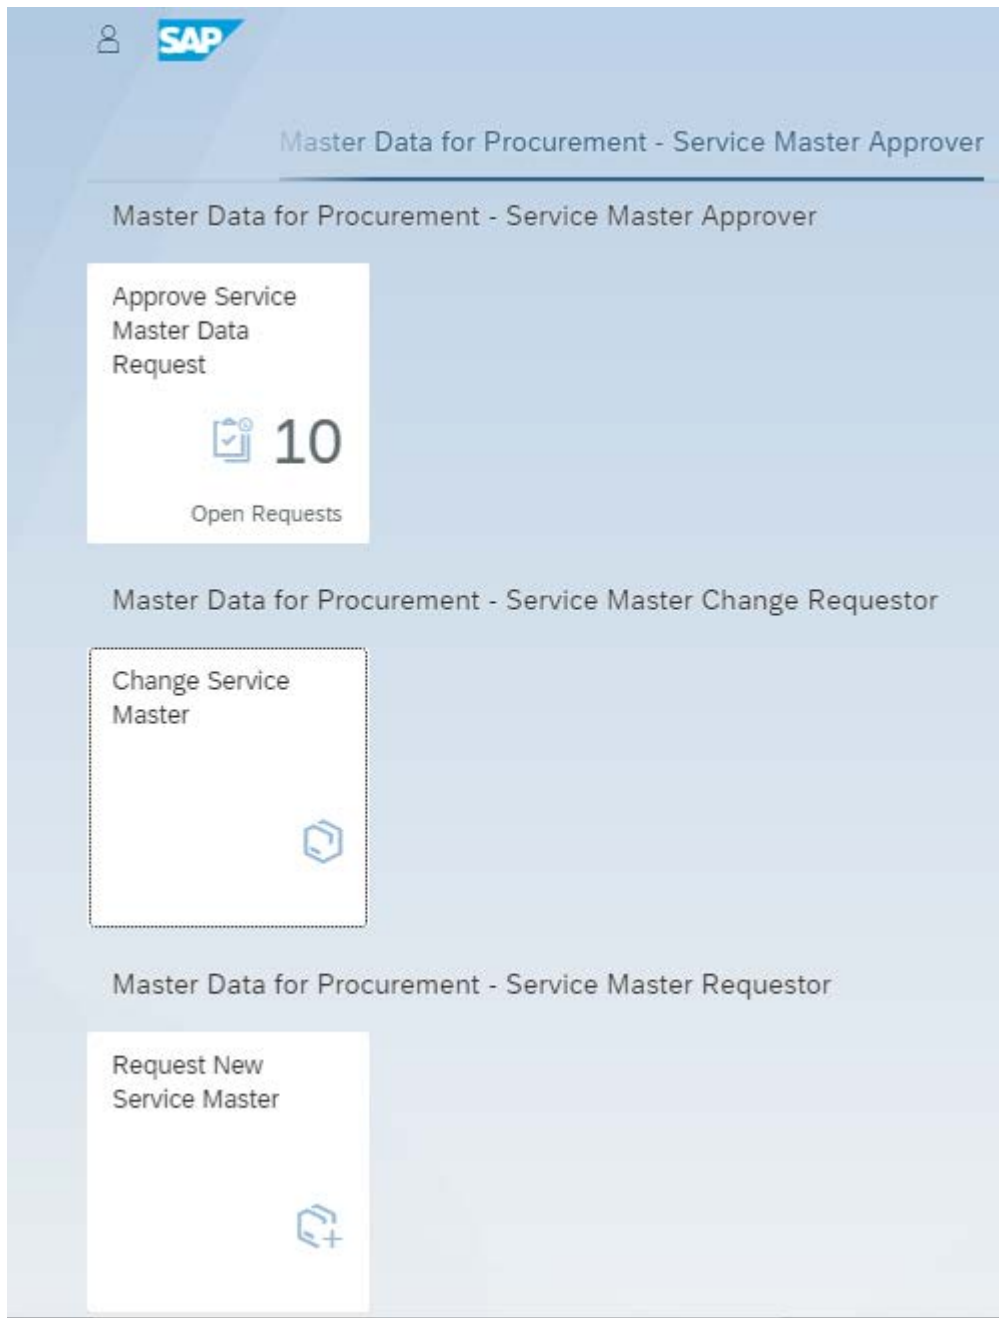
SAP

Master Data for Procurement - Service Master Approver

Master Data for Procurement - Service Master Approver

Approve Service Master Data Request

10

Open Requests

Master Data for Procurement - Service Master Change Requestor

Change Service Master

Master Data for Procurement - Service Master Requestor

Request New Service Master